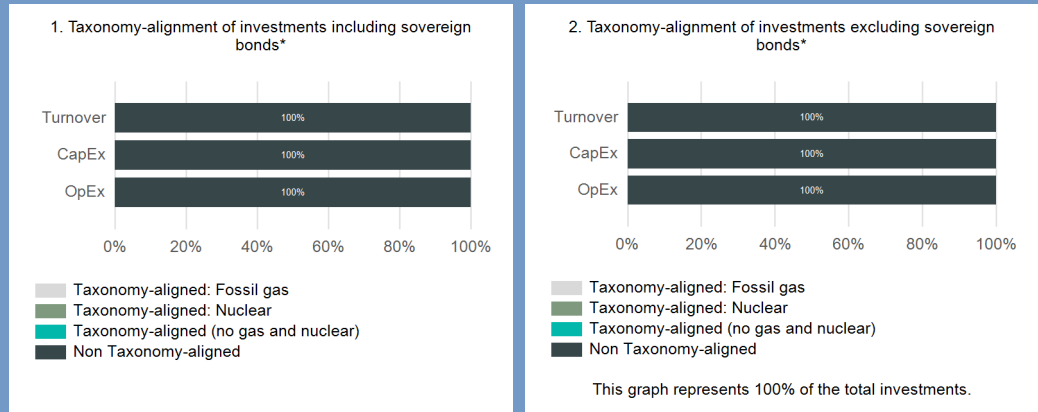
1. Taxonomy-alignment of investments including sovereign bonds*

| | |
|---|---|
| Turnover | 100% |
| CapEx | 100% |
| OpEx | 100% |

0% 20% 40% 60% 80% 100%

Taxonomy-aligned: Fossil gas
Taxonomy-aligned: Nuclear
Taxonomy-aligned (no gas and nuclear)
Non Taxonomy-aligned

2. Taxonomy-alignment of investments excluding sovereign bonds*

| | |
|---|---|
| Turnover | 100% |
| CapEx | 100% |
| OpEx | 100% |

0% 20% 40% 60% 80% 100%

Taxonomy-aligned: Fossil gas
Taxonomy-aligned: Nuclear
Taxonomy-aligned (no gas and nuclear)
Non Taxonomy-aligned

This graph represents 100% of the total investments.